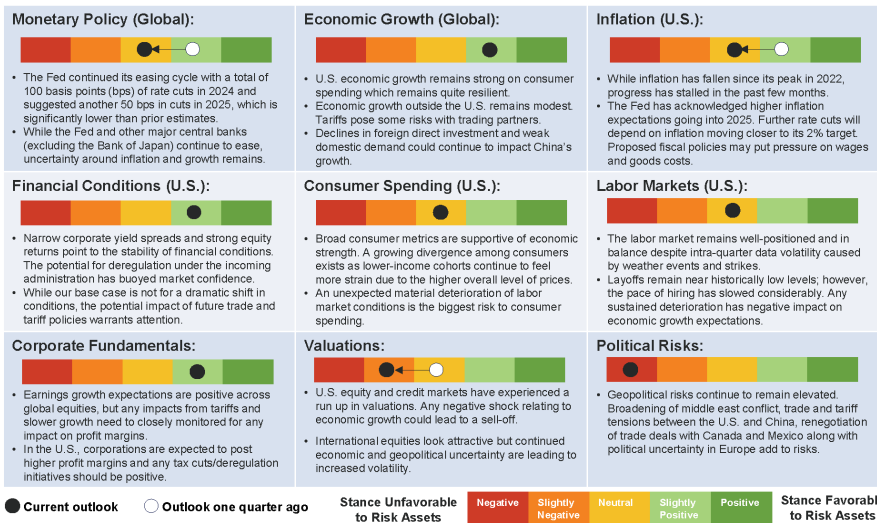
Monetary Policy (Global):

- The Fed continued its easing cycle with a total of 100 basis points (bps) of rate cuts in 2024 and suggested another 50 bps in cuts in 2025, which is significantly lower than prior estimates.
- While the Fed and other major central banks (excluding the Bank of Japan) continue to ease, uncertainty around inflation and growth remains.

Economic Growth (Global):

- U.S. economic growth remains strong on consumer spending which remains quite resilient.
- Economic growth outside the U.S. remains modest. Tariffs pose some risks with trading partners.
- Declines in foreign direct investment and weak domestic demand could continue to impact China's growth.

Inflation (U.S.):

- While inflation has fallen since its peak in 2022, progress has stalled in the past few months.
- The Fed has acknowledged higher inflation expectations going into 2025. Further rate cuts will depend on inflation moving closer to its 2% target. Proposed fiscal policies may put pressure on wages and goods costs.

Financial Conditions (U.S.):

- Narrow corporate yield spreads and strong equity returns point to the stability of financial conditions. The potential for deregulation under the incoming administration has buoyed market confidence.
- While our base case is not for a dramatic shift in conditions, the potential impact of future trade and tariff policies warrants attention.

Consumer Spending (U.S.):

- Broad consumer metrics are supportive of economic strength. A growing divergence among consumers exists as lower-income cohorts continue to feel more strain due to the higher overall level of prices.
- An unexpected material deterioration of labor market conditions is the biggest risk to consumer spending.

Labor Markets (U.S.):

- The labor market remains well-positioned and in balance despite intra-quarter data volatility caused by weather events and strikes.
- Layoffs remain near historically low levels; however, the pace of hiring has slowed considerably. Any sustained deterioration has negative impact on economic growth expectations.

Corporate Fundamentals:

- Earnings growth expectations are positive across global equities, but any impacts from tariffs and slower growth need to closely monitored for any impact on profit margins.
- In the U.S., corporations are expected to post higher profit margins and any tax cuts/deregulation initiatives should be positive.

Valuations:

- U.S. equity and credit markets have experienced a run up in valuations. Any negative shock relating to economic growth could lead to a sell-off.
- International equities look attractive but continued economic and geopolitical uncertainty are leading to increased volatility.

Political Risks:

- Geopolitical risks continue to remain elevated. Broadening of middle east conflict, trade and tariff tensions between the U.S. and China, renegotiation of trade deals with Canada and Mexico along with political uncertainty in Europe add to risks.

Current outlook
Outlook one quarter ago
Stance Unfavorable to Risk Assets
Negative | Slightly Negative | Neutral | Slightly Positive | Positive
Stance Favorabl to Risk Assets